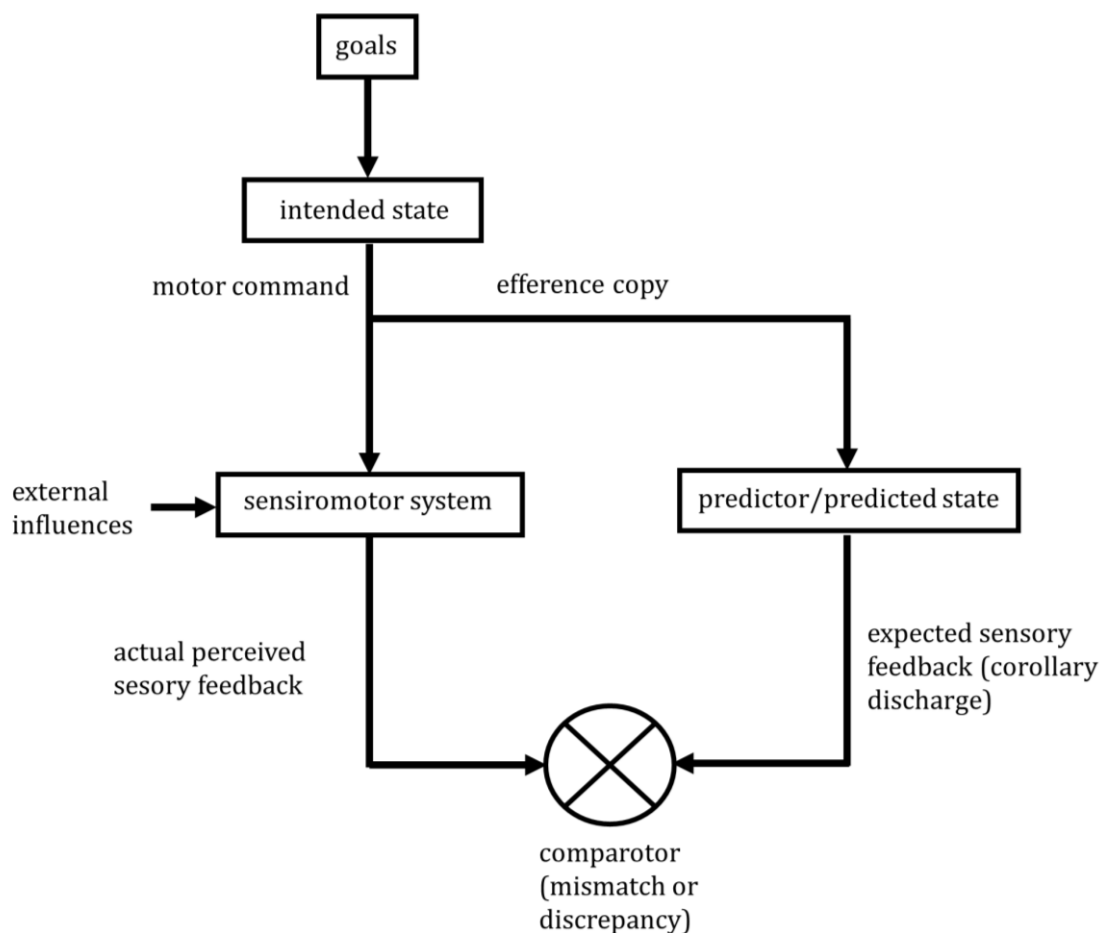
goals

intended state

motor command

efference copy

external influences

sensiromotor system

predictor/predicted state

actual perceived sesory feedback

expected sensory feedback (corollary discharge)

comparotor (mismatch or discrepancy)